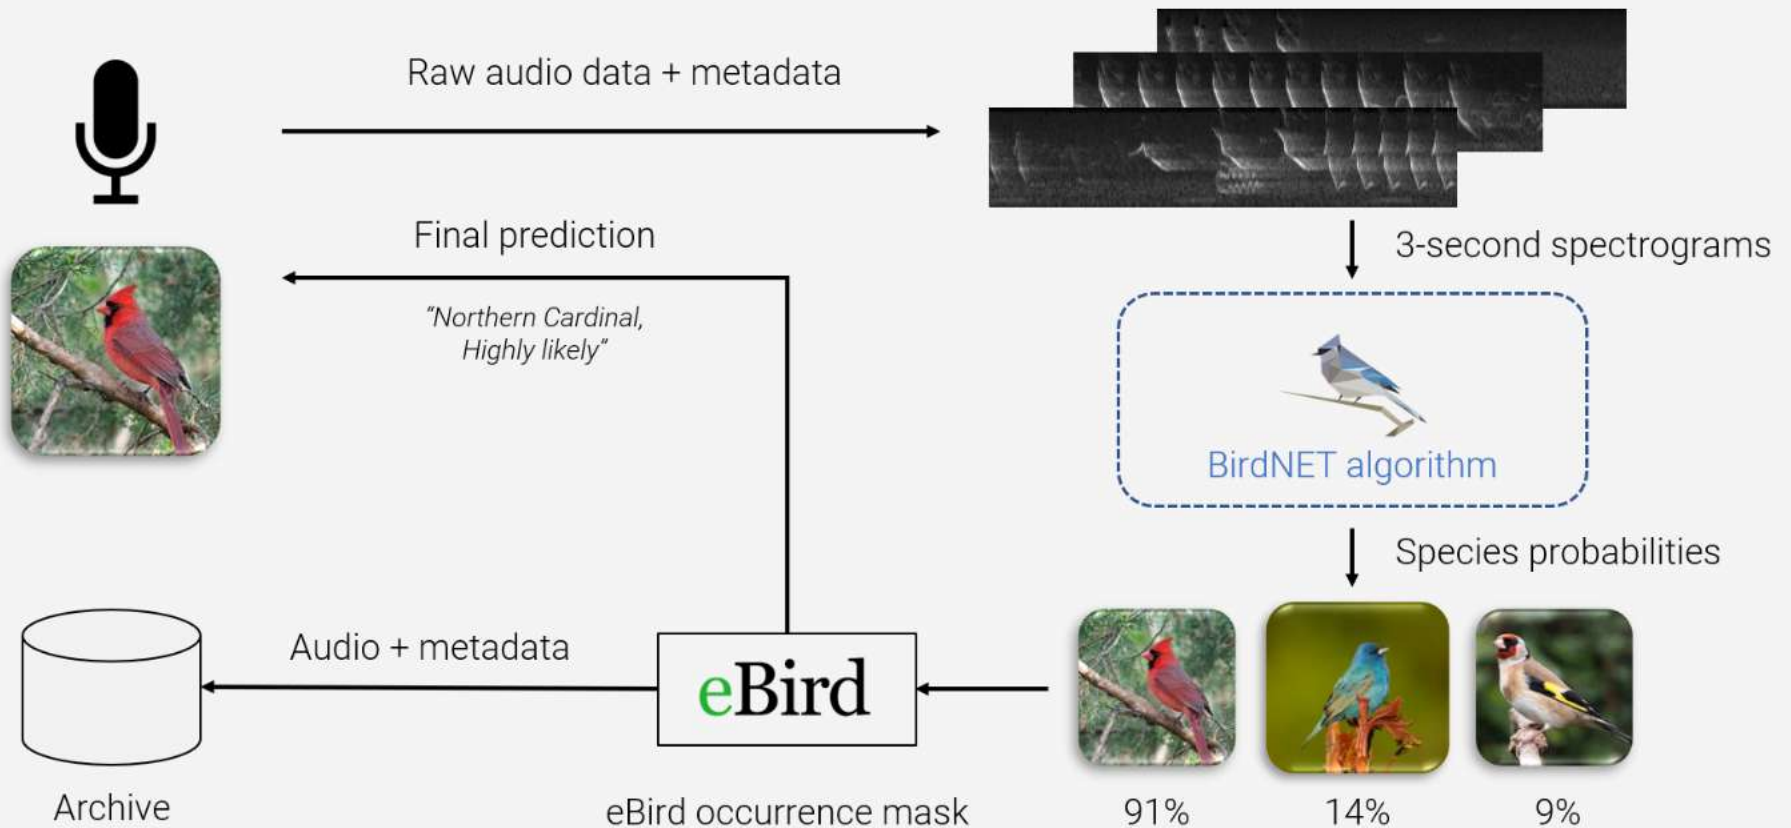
Raw audio data + metadata

Final prediction

"Northern Cardinal, Highly likely"

3-second spectrograms

BirdNET algorithm

Species probabilities

Audio + metadata

eBird

Archive

eBird occurrence mask

91%

14%

9%